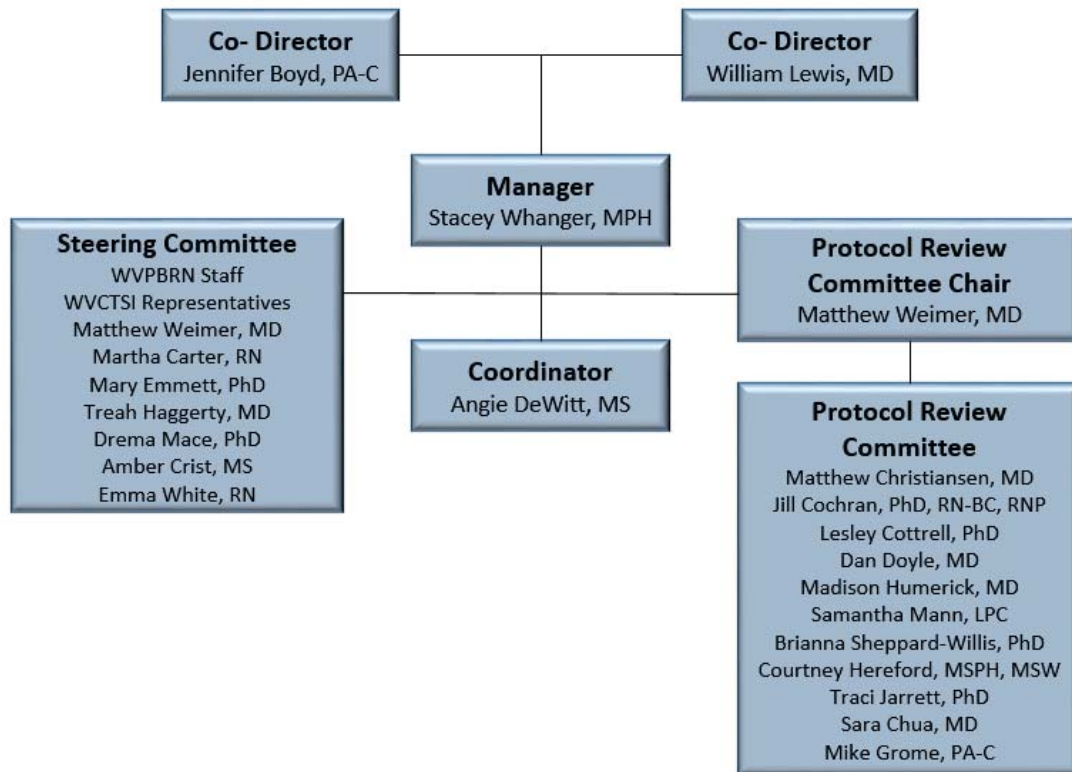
Co- Director
Jennifer Boyd, PA-C

Co- Director
William Lewis, MD

Manager
Stacey Whanger, MPH

Steering Committee
WVPBRN Staff
WVCTSI Representatives
Matthew Weimer, MD
Martha Carter, RN
Mary Emmett, PhD
Treah Haggerty, MD
Drema Mace, PhD
Amber Crist, MS
Emma White, RN

Protocol Review Committee Chair
Matthew Weimer, MD

Coordinator
Angie DeWitt, MS

Protocol Review Committee
Matthew Christiansen, MD
Jill Cochran, PhD, RN-BC, RNP
Lesley Cottrell, PhD
Dan Doyle, MD
Madison Humerick, MD
Samantha Mann, LPC
Brianna Sheppard-Willis, PhD
Courtney Hereford, MSPH, MSW
Traci Jarrett, PhD
Sara Chua, MD
Mike Grome, PA-C